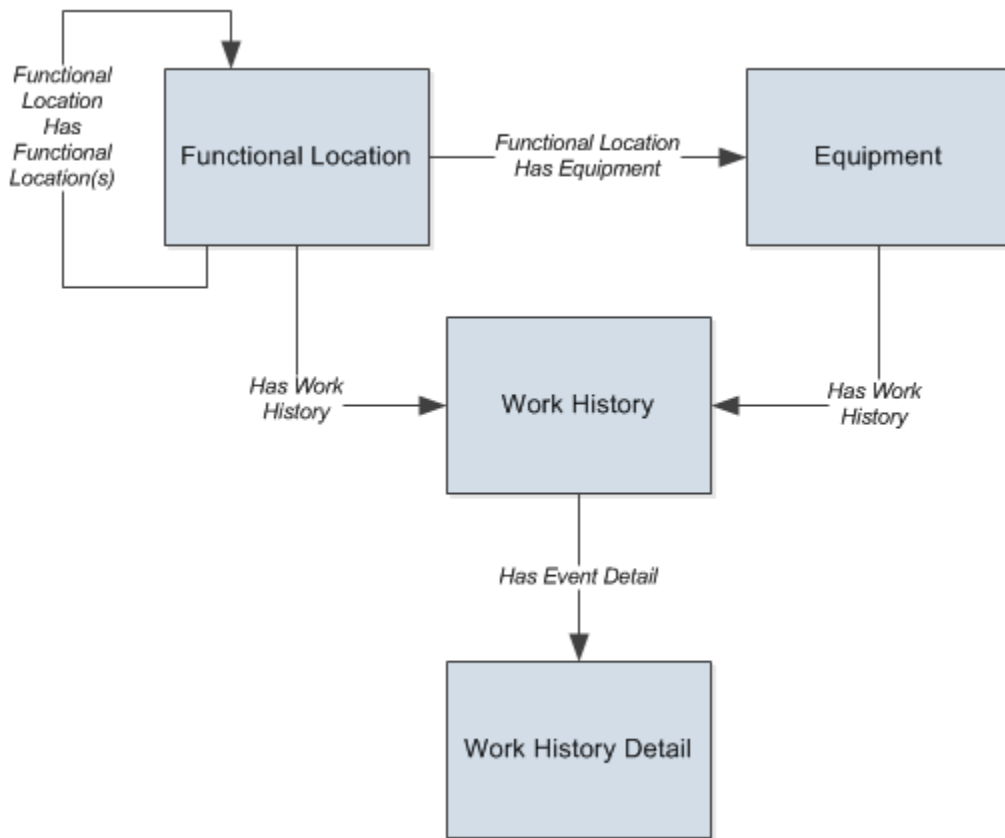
Functional Location Has Functional Location(s)

Functional Location

Functional Location Has Equipment

Equipment

Has Work History

Work History

Has Work History

Has Event Detail

Work History Detail